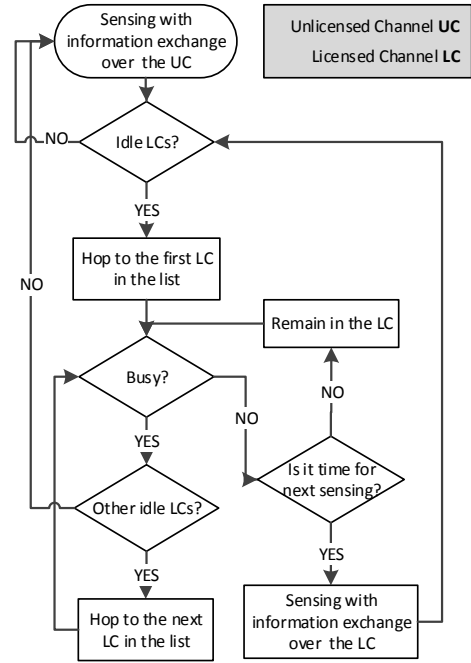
Sensing with information exchange over the UC

Unlicensed Channel **UC**
Licensed Channel **LC**

Idle LCs?

NO

YES

Hop to the first LC in the list

NO

Remain in the LC

Busy?

NO

NO

YES

Is it time for next sensing?

Other idle LCs?

YES

YES

Hop to the next LC in the list

Sensing with information exchange over the LC